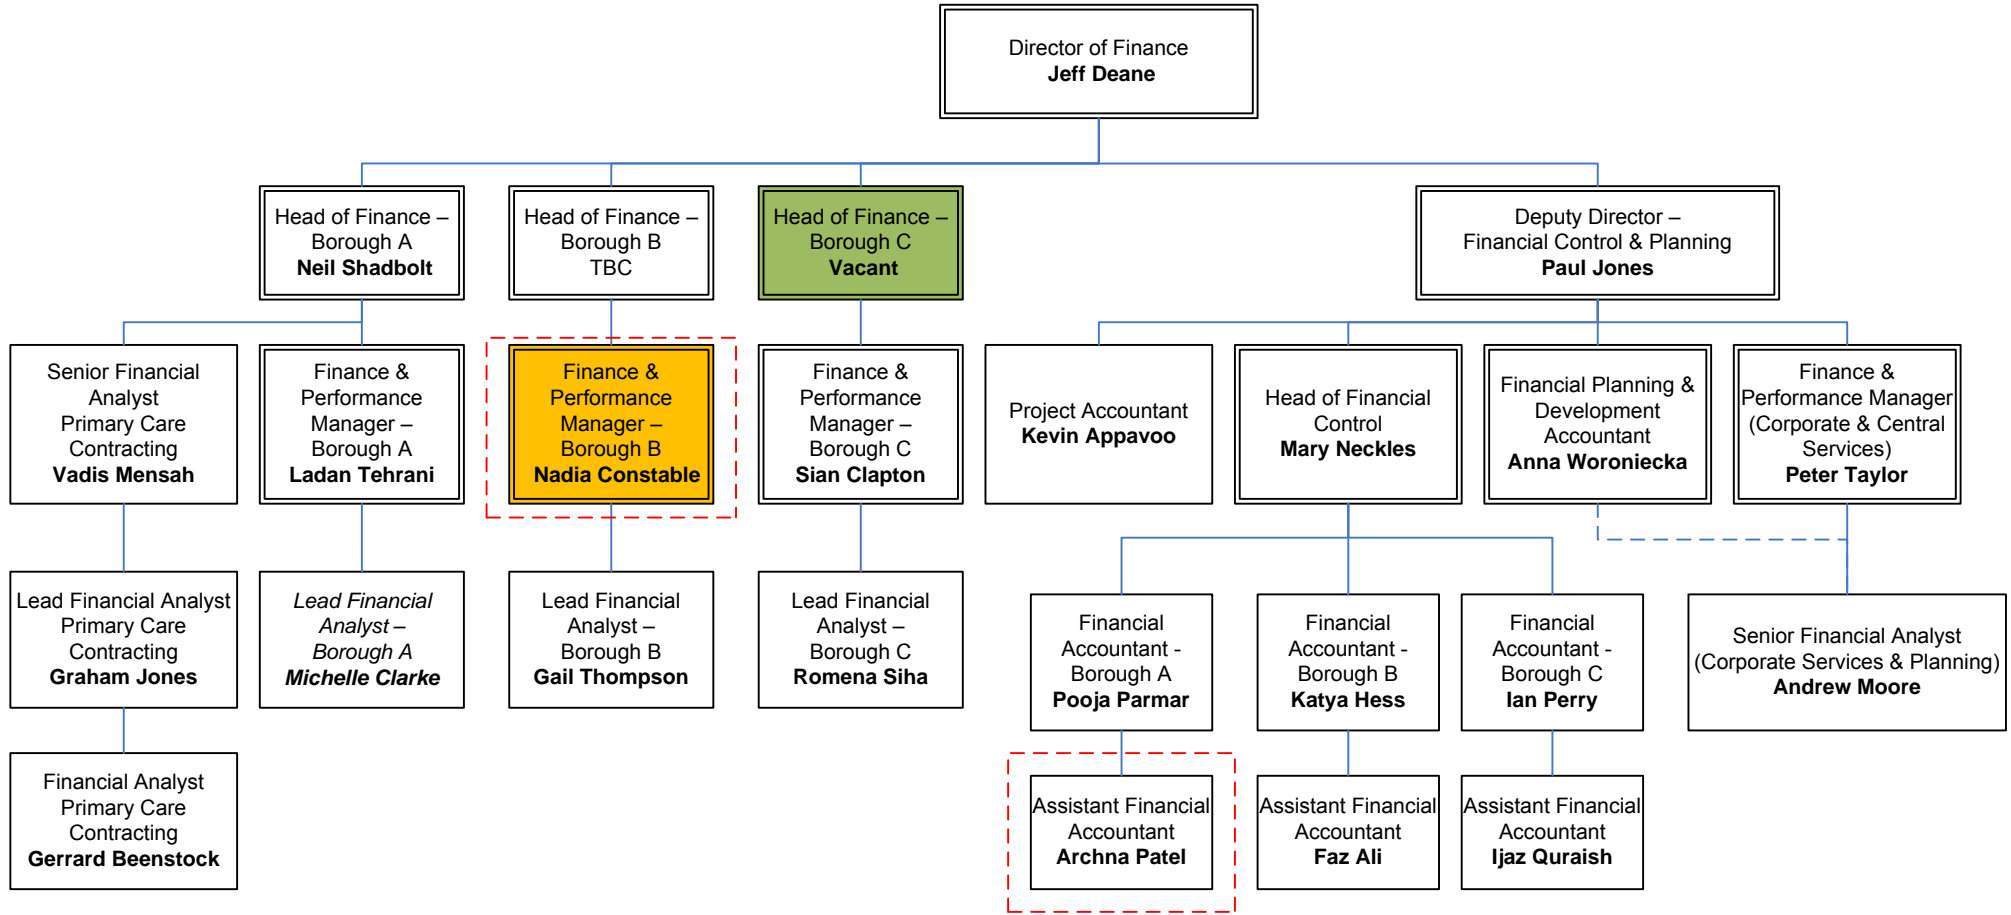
Director of Finance
Jeff Deane

Head of Finance – Borough A
Neil Shadbolt

Head of Finance – Borough B
TBC

Head of Finance – Borough C
Vacant

Deputy Director – Financial Control & Planning
Paul Jones

Senior Financial Analyst Primary Care Contracting
Vadis Mensah

Finance & Performance Manager – Borough A
Ladan Tehrani

Finance & Performance Manager – Borough B
Nadia Constable

Finance & Performance Manager – Borough C
Sian Clapton

Project Accountant
Kevin Appavoo

Head of Financial Control
Mary Neckles

Financial Planning & Development Accountant
Anna Woroniecka

Finance & Performance Manager (Corporate & Central Services)
Peter Taylor

Lead Financial Analyst Primary Care Contracting
Graham Jones

Lead Financial Analyst – Borough A
Michelle Clarke

Lead Financial Analyst – Borough B
Gail Thompson

Lead Financial Analyst – Borough C
Romena Siha

Financial Accountant - Borough A
Pooja Parmar

Financial Accountant - Borough B
Katya Hess

Financial Accountant - Borough C
Ian Perry

Senior Financial Analyst (Corporate Services & Planning)
Andrew Moore

Financial Analyst Primary Care Contracting
Gerrard Beenstock

Assistant Financial Accountant
Archna Patel

Assistant Financial Accountant
Faz Ali

Assistant Financial Accountant
Ijaz Quraish